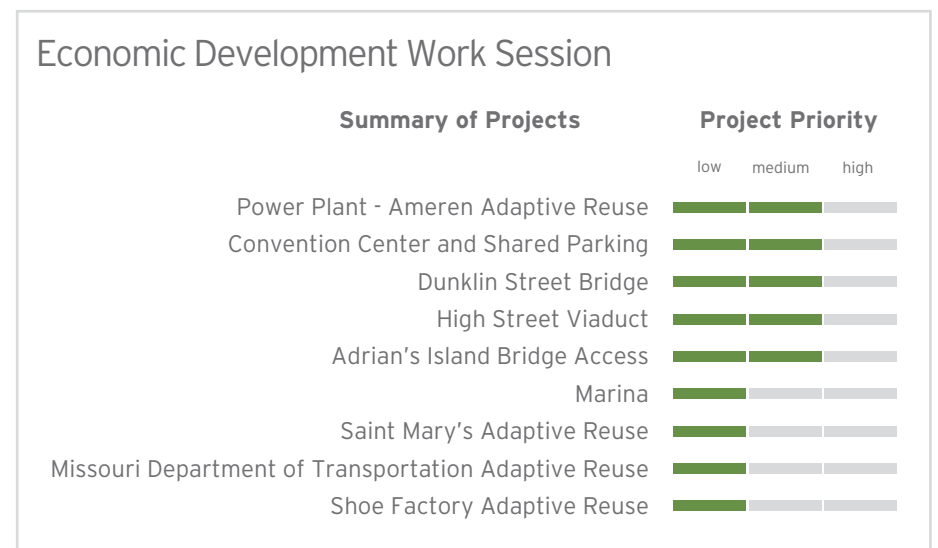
Economic Development Work Session

Summary of Projects

Project Priority

low medium high

Power Plant - Ameren Adaptive Reuse
Convention Center and Shared Parking
Dunklin Street Bridge
High Street Viaduct
Adrian's Island Bridge Access
Marina
Saint Mary's Adaptive Reuse
Missouri Department of Transportation Adaptive Reuse
Shoe Factory Adaptive Reuse